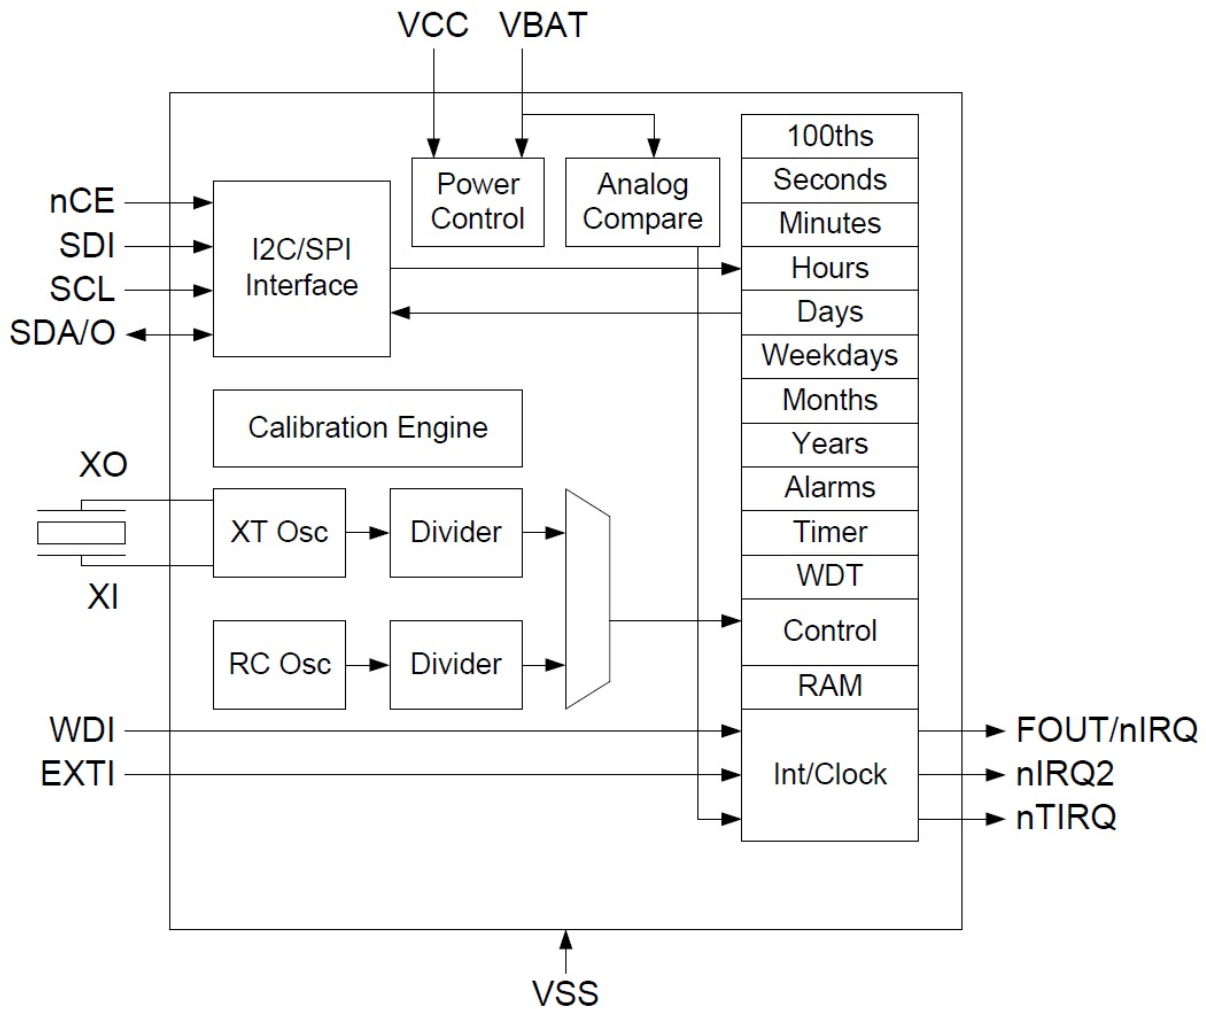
VCC VBAT

Power Control

Analog Compare

nCE
SDI
SCL
SDA/O

I2C/SPI Interface

100ths
Seconds
Minutes
Hours
Days
Weekdays
Months
Years
Alarms
Timer
WDT
Control
RAM
Int/Clock

Calibration Engine

XO
XT Osc
Divider
XI

RC Osc
Divider

WDI
EXTI

FOUT/nIRQ
nIRQ2
nTIRQ

VSS